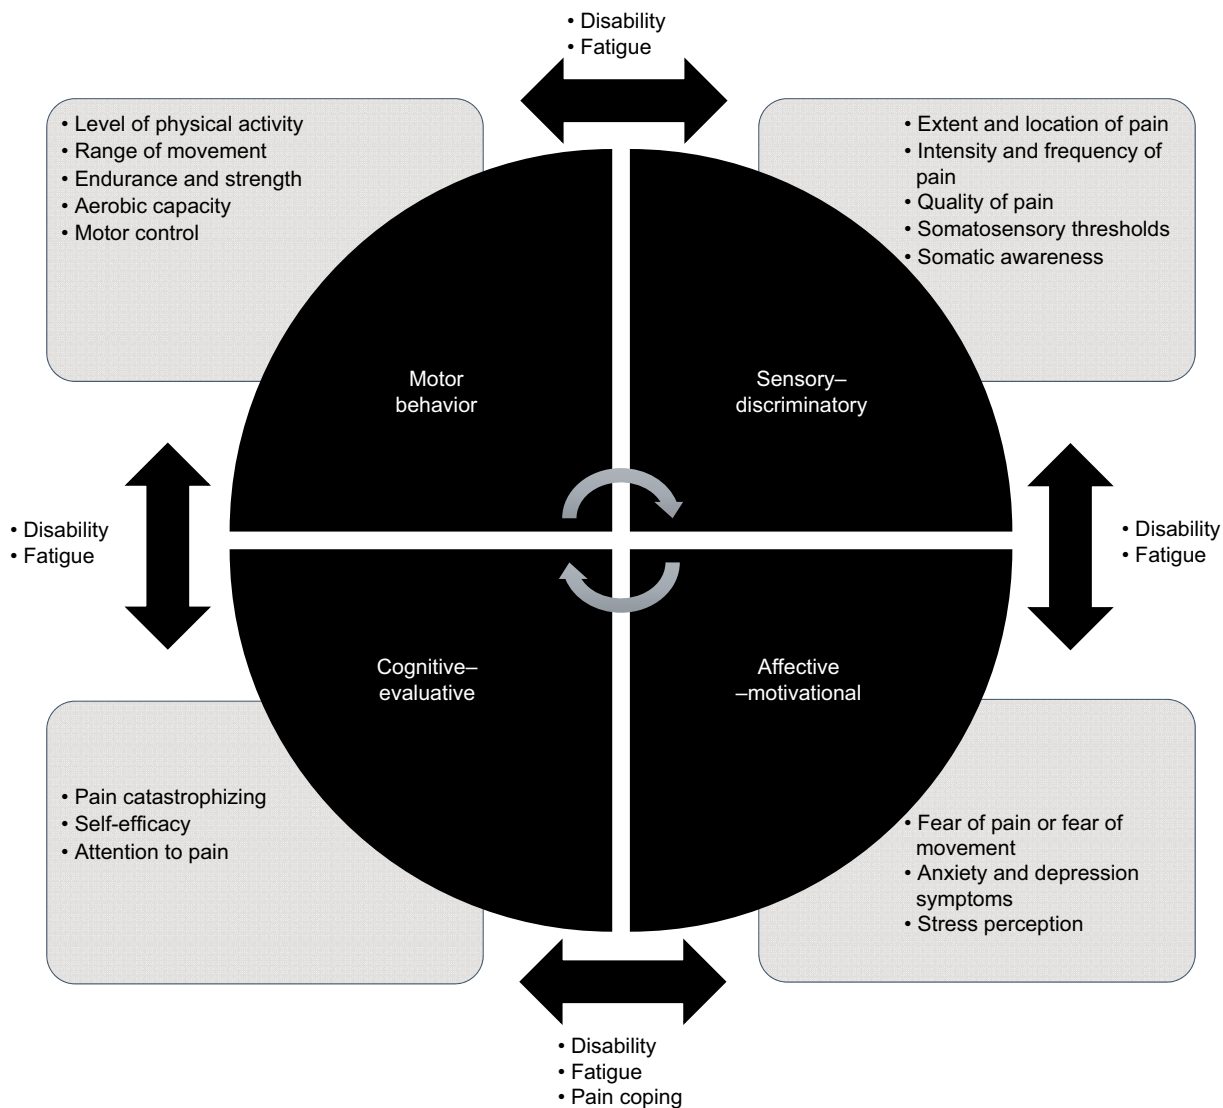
• Disability
• Fatigue

• Level of physical activity
• Range of movement
• Endurance and strength
• Aerobic capacity
• Motor control

• Extent and location of pain
• Intensity and frequency of pain
• Quality of pain
• Somatosensory thresholds
• Somatic awareness

Motor behavior

Sensory–discriminatory

• Disability
• Fatigue

• Disability
• Fatigue

Cognitive–evaluative

Affective –motivational

• Pain catastrophizing
• Self-efficacy
• Attention to pain

• Fear of pain or fear of movement
• Anxiety and depression symptoms
• Stress perception

• Disability
• Fatigue
• Pain coping